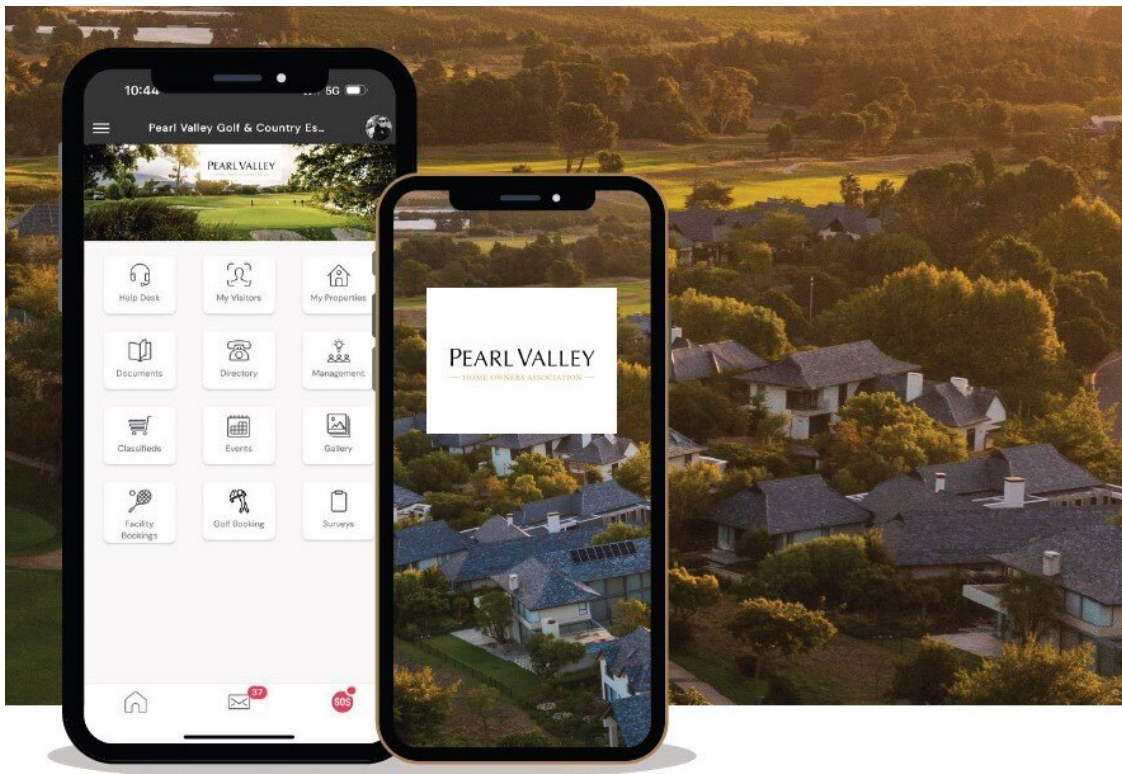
10:44
5G

Pearl Valley Golf & Country Es...

PEARL VALLEY

Help Desk
My Visitors
My Properties
Documents
Directory
Management
Classifieds
Events
Gallery
Facility Bookings
Golf Booking
Surveys

37
SOS

PEARL VALLEY
HOME OWNERS ASSOCIATION